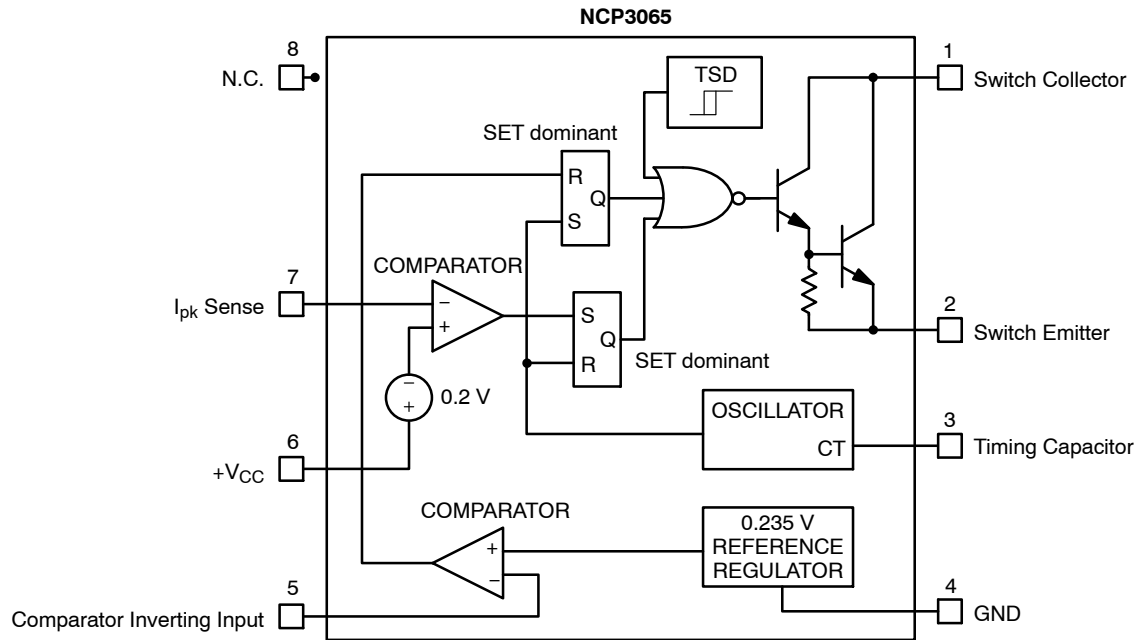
NCP3065

8
N.C.

1
Switch Collector

TSD

SET dominant

R
Q
S

COMPARATOR

7
$I_{pk}$ Sense

−
+

S
Q
R

SET dominant

2
Switch Emitter

−
+
0.2 V

OSCILLATOR
CT

3
Timing Capacitor

6
$+V_{CC}$

COMPARATOR

+
−

0.235 V
REFERENCE
REGULATOR

5
Comparator Inverting Input

4
GND